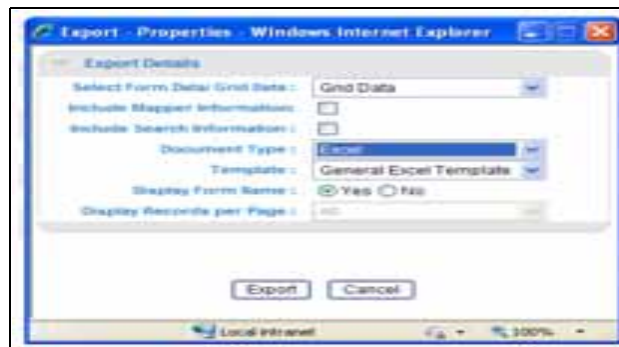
Export - Properties - Windows Internet Explorer

Export Details

Select Form Data/ Grid Data : Grid Data

Include Mapper Information :

Include Search Information :

Document Type : Excel

Template : General Excel Template

Display Form Name : Yes No

Display Records per Page : All

Export Cancel

Local intranet 100%